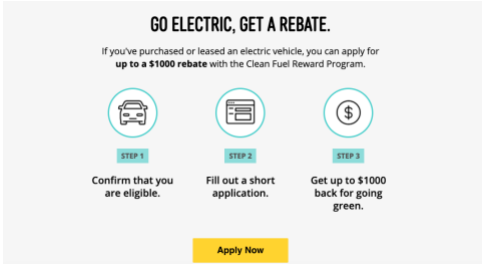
GO ELECTRIC, GET A REBATE.

If you've purchased or leased an electric vehicle, you can apply for **up to a $1000 rebate** with the Clean Fuel Reward Program.

STEP 1

Confirm that you are eligible.

STEP 2

Fill out a short application.

STEP 3

Get up to $1000 back for going green.

Apply Now